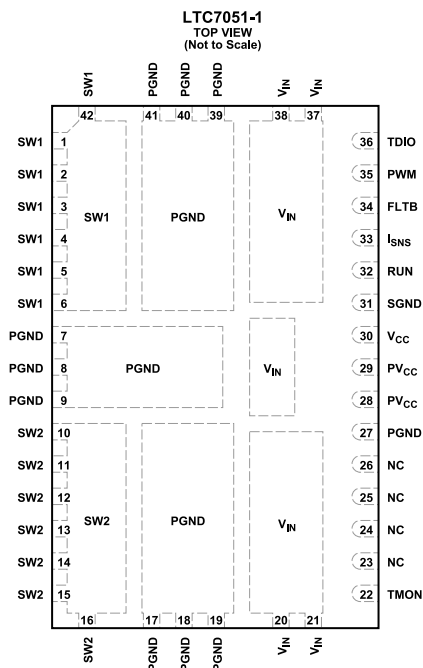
LTC7051-1
TOP VIEW
(Not to Scale)

SW1 PGND PGND PGND $V_{IN}$ $V_{IN}$

42 41 40 39 38 37

SW1 1
SW1 2
SW1 3
SW1 4
SW1 5
SW1 6
PGND 7
PGND 8
PGND 9
SW2 10
SW2 11
SW2 12
SW2 13
SW2 14
SW2 15

SW1
PGND
$V_{IN}$
PGND
$V_{IN}$
SW2
PGND
$V_{IN}$

36 TDIO
35 PWM
34 FLTB
33 $I_{SNS}$
32 RUN
31 SGND
30 $V_{CC}$
29 $PV_{CC}$
28 $PV_{CC}$
27 PGND
26 NC
25 NC
24 NC
23 NC
22 TMON

16 17 18 19 20 21

SW2 PGND PGND PGND $V_{IN}$ $V_{IN}$